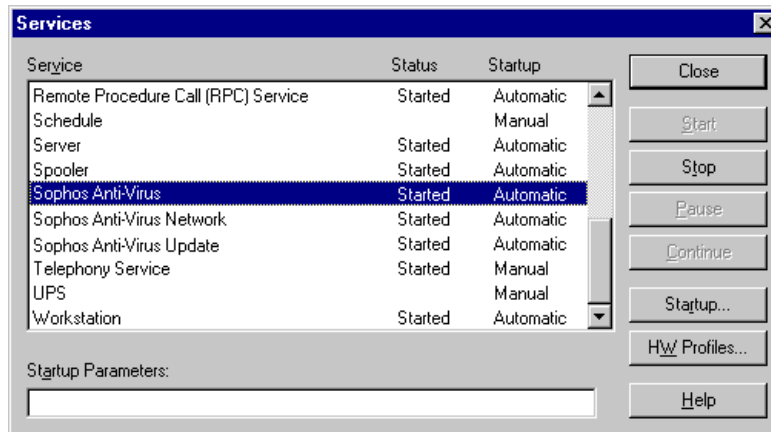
Services

| Service | Status | Startup |
|---|---|---|
| Remote Procedure Call (RPC) Service | Started | Automatic |
| Schedule | | Manual |
| Server | Started | Automatic |
| Spooler | Started | Automatic |
| Sophos Anti-Virus | Started | Automatic |
| Sophos Anti-Virus Network | Started | Automatic |
| Sophos Anti-Virus Update | Started | Automatic |
| Telephony Service | Started | Manual |
| UPS | | Manual |
| Workstation | Started | Automatic |

Close
Start
Stop
Pause
Continue
Startup...
HW Profiles...
Help

Startup Parameters: